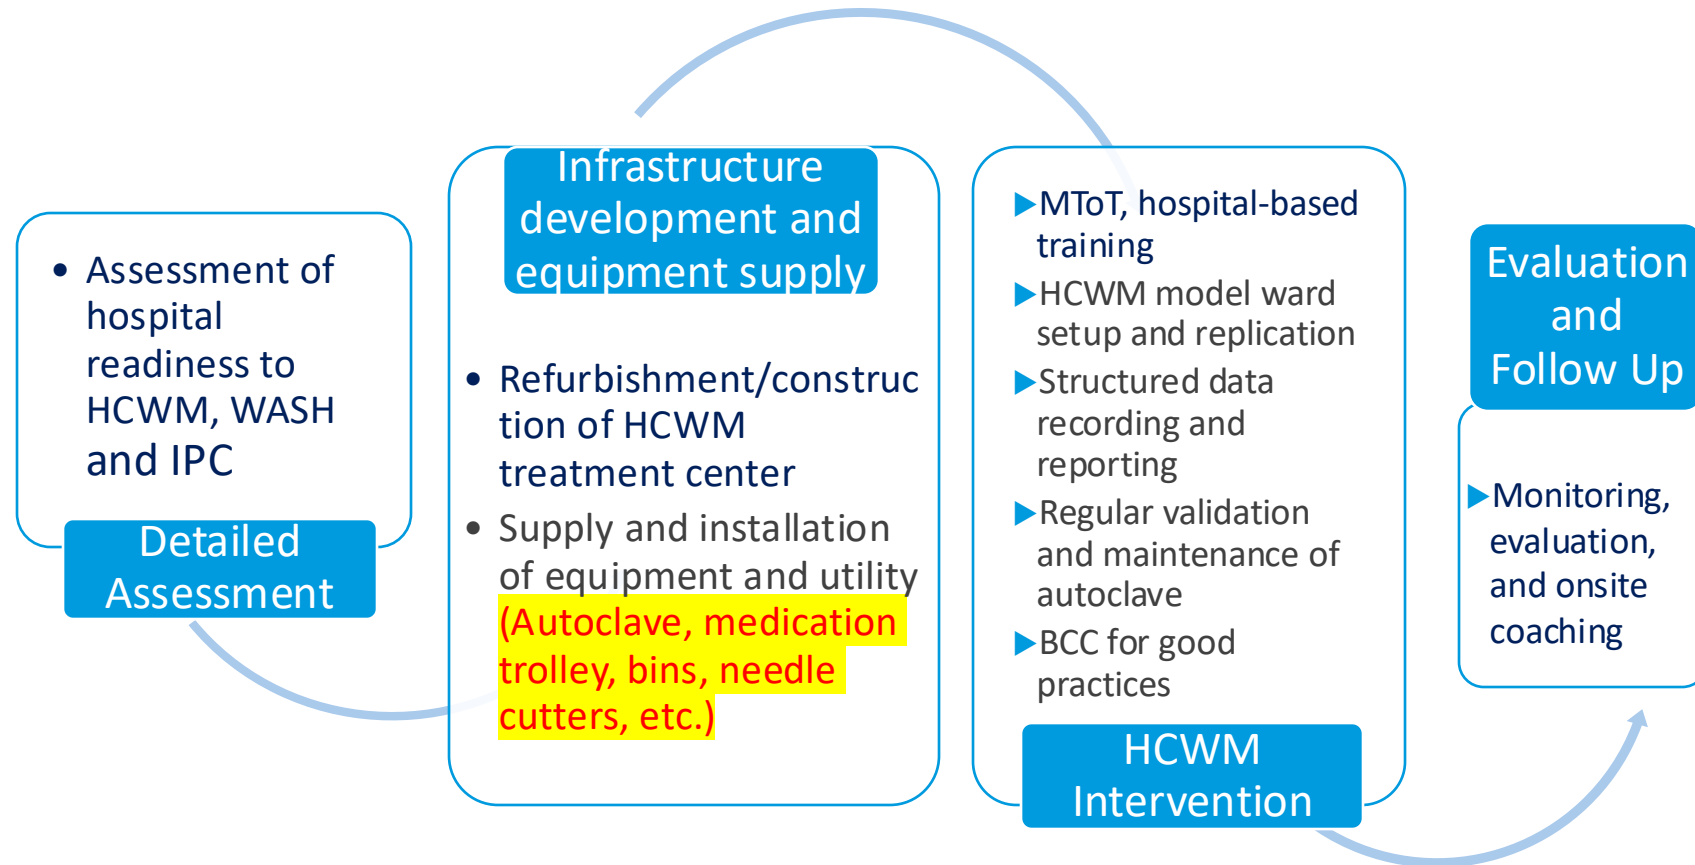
• Assessment of hospital readiness to HCWM, WASH and IPC

Detailed Assessment

Infrastructure development and equipment supply

• Refurbishment/construction of HCWM treatment center
• Supply and installation of equipment and utility (Autoclave, medication trolley, bins, needle cutters, etc.)

▶MToT, hospital-based training
▶HCWM model ward setup and replication
▶Structured data recording and reporting
▶Regular validation and maintenance of autoclave
▶BCC for good practices

HCWM Intervention

Evaluation and Follow Up

▶Monitoring, evaluation, and onsite coaching